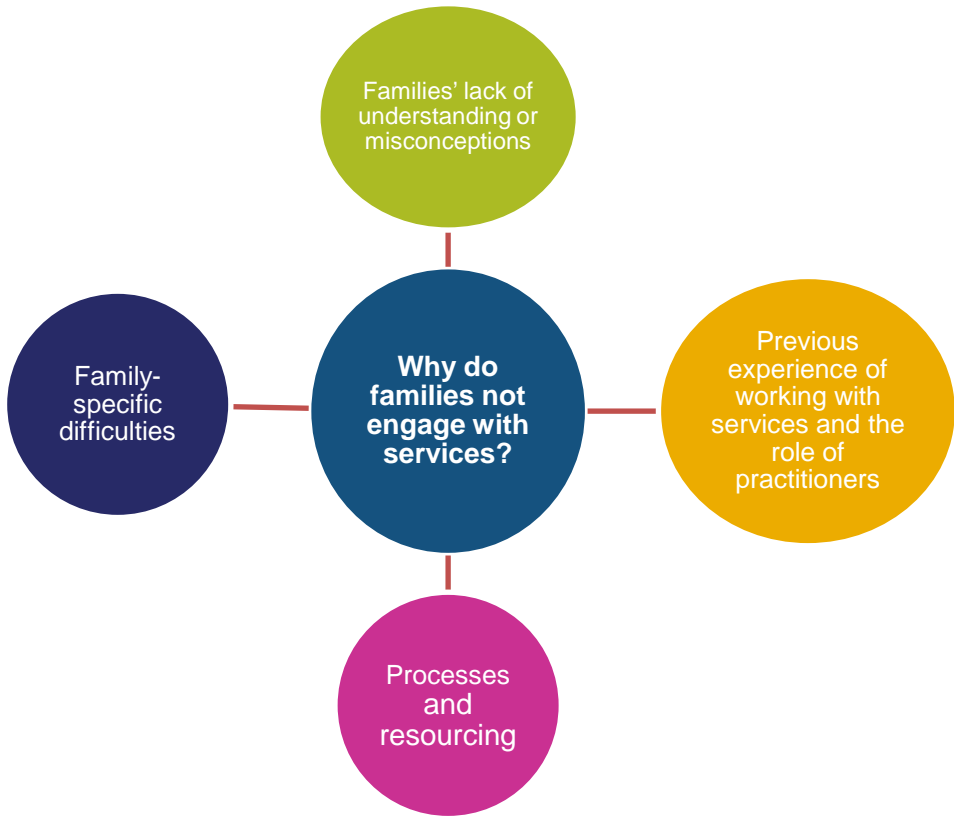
Families' lack of understanding or misconceptions

Family-specific difficulties

Why do families not engage with services?

Previous experience of working with services and the role of practitioners

Processes and resourcing